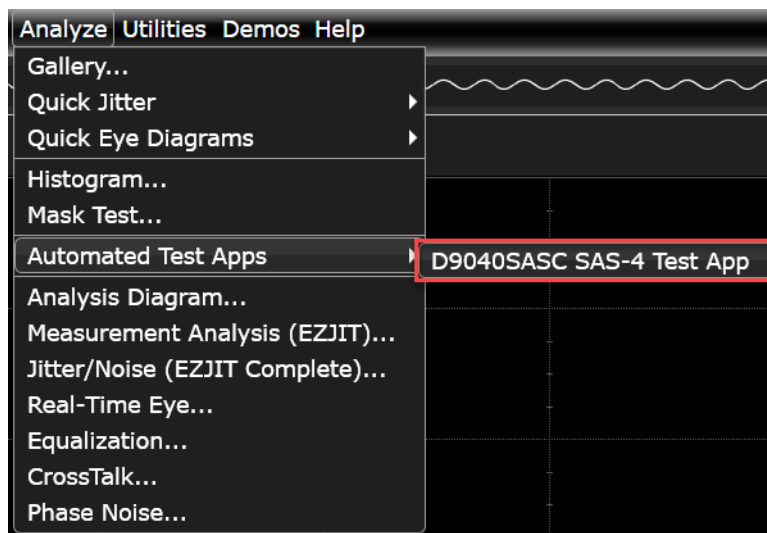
Analyze Utilities Demos Help

Gallery...
Quick Jitter
Quick Eye Diagrams
Histogram...
Mask Test...
Automated Test Apps
Analysis Diagram...
Measurement Analysis (EZJIT)...
Jitter/Noise (EZJIT Complete)...
Real-Time Eye...
Equalization...
CrossTalk...
Phase Noise...

D9040SASC SAS-4 Test App